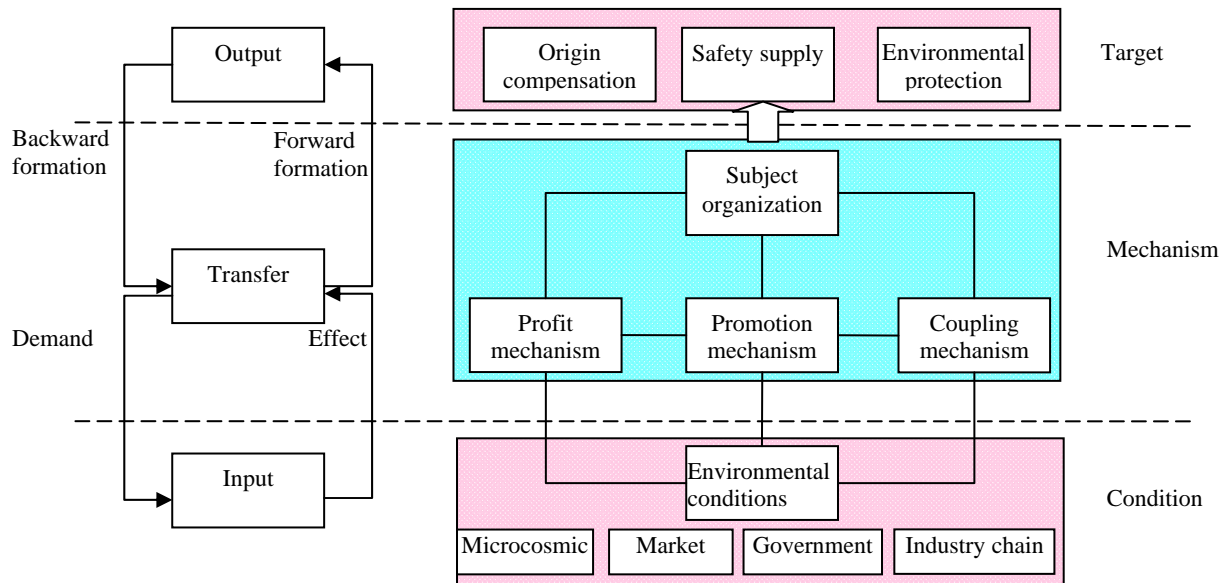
Output

Backward formation

Forward formation

Transfer

Demand

Effect

Input

Origin compensation

Safety supply

Environmental protection

Target

Subject organization

Mechanism

Profit mechanism

Promotion mechanism

Coupling mechanism

Environmental conditions

Condition

Microcosmic

Market

Government

Industry chain